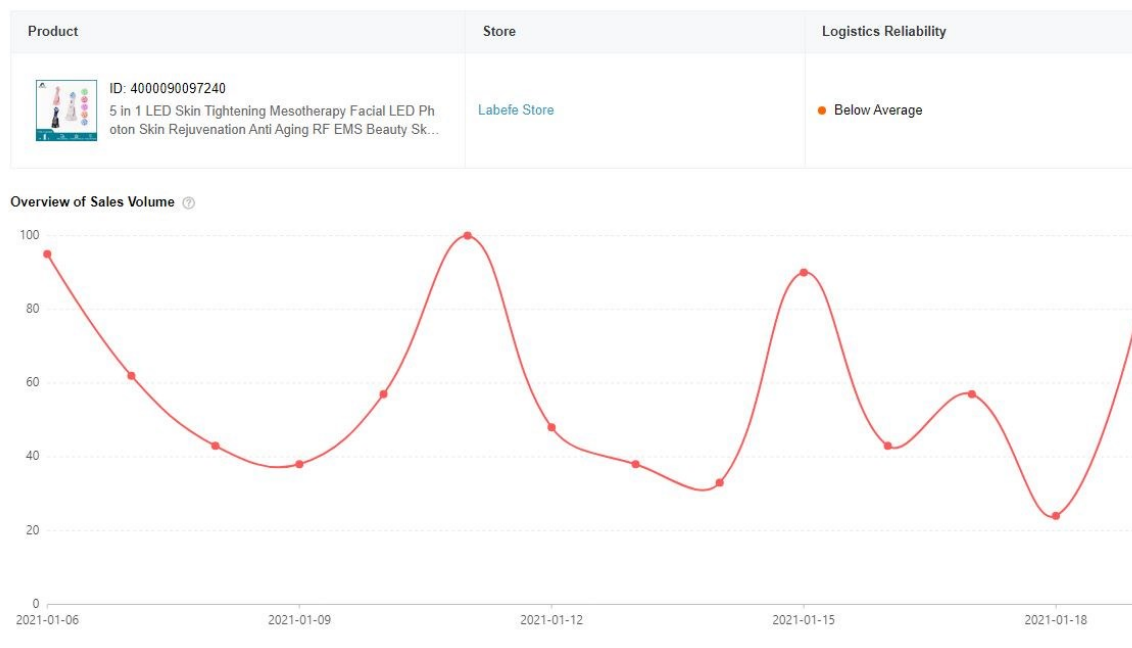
| Product | Store | Logistics Reliability |
|---|---|---|
| ID: 4000090097240 5 in 1 LED Skin Tightening Mesotherapy Facial LED Photon Skin Rejuvenation Anti Aging RF EMS Beauty Sk... | Labefe Store | Below Average |

Overview of Sales Volume

100
80
60
40
20
0
2021-01-06
2021-01-09
2021-01-12
2021-01-15
2021-01-18